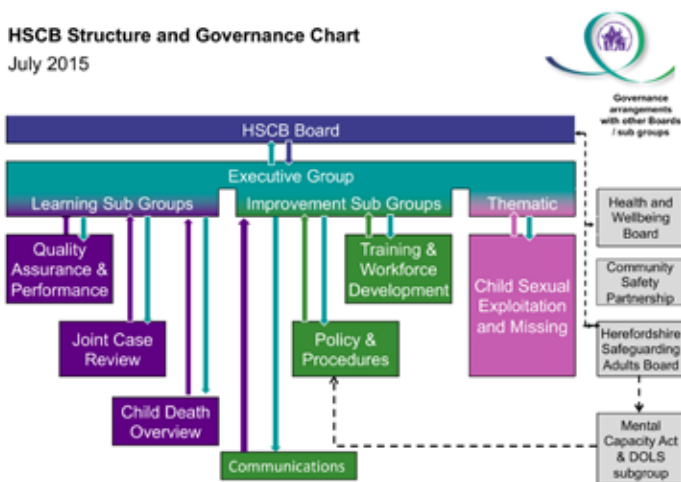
HSCB Structure and Governance Chart
July 2015

Governance arrangements with other Boards / sub groups

HSCB Board

Executive Group

Learning Sub Groups

Improvement Sub Groups

Thematic

Quality Assurance & Performance

Training & Workforce Development

Child Sexual Exploitation and Missing

Joint Case Review

Policy & Procedures

Child Death Overview

Communications

Health and Wellbeing Board

Community Safety Partnership

Herefordshire Safeguarding Adults Board

Mental Capacity Act & DOLS subgroup